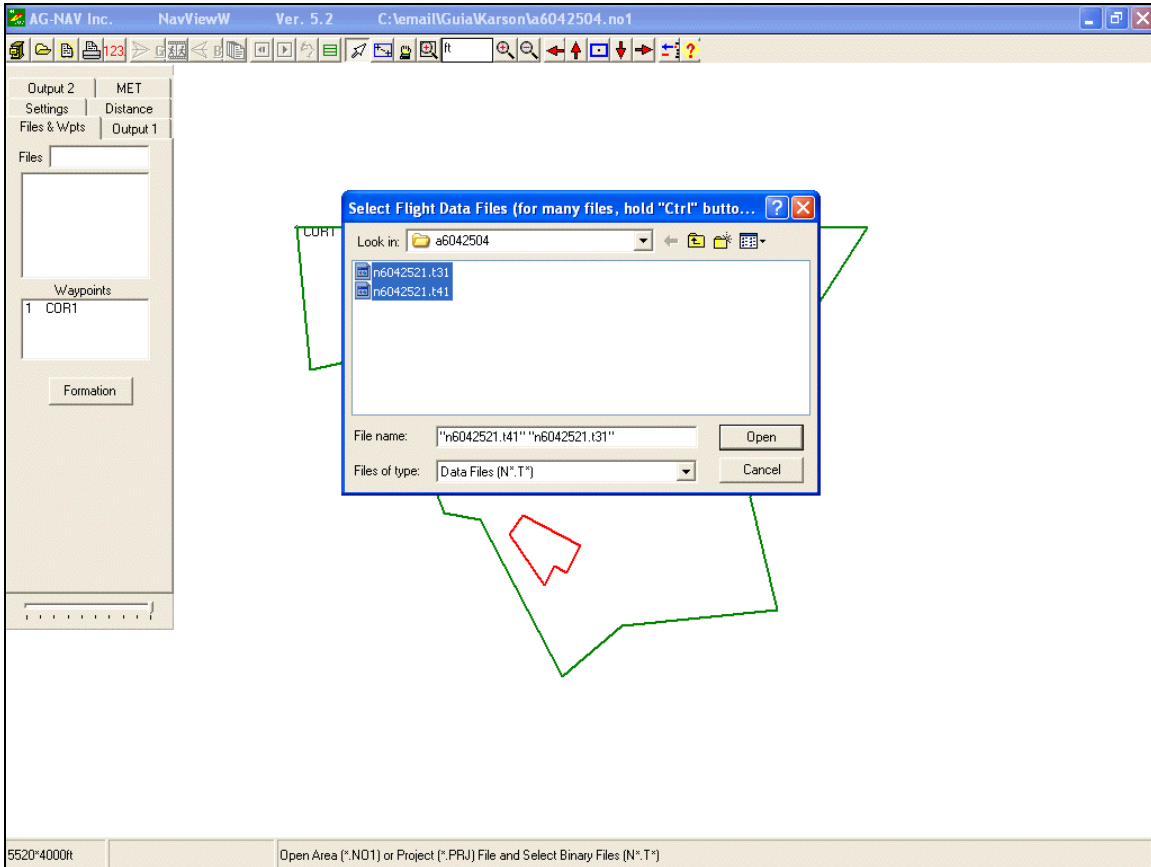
AG-NAV Inc. NavViewW Ver. 5.2 C:\email\Guia\Karson\a6042504.no1

123 ft

Output 2 MET
Settings Distance
Files & Wpts Output 1

Files

Waypoints
1 COR1

Formation

COR1

Select Flight Data Files (for many files, hold "Ctrl" butto...

Look in: a6042504

n6042521.t31
n6042521.t41

File name: "n6042521.t41" "n6042521.t31" Open

Files of type: Data Files (N*.T*) Cancel

5520*4000ft Open Area (*.NO1) or Project (*.PRJ) File and Select Binary Files (N*.T*)